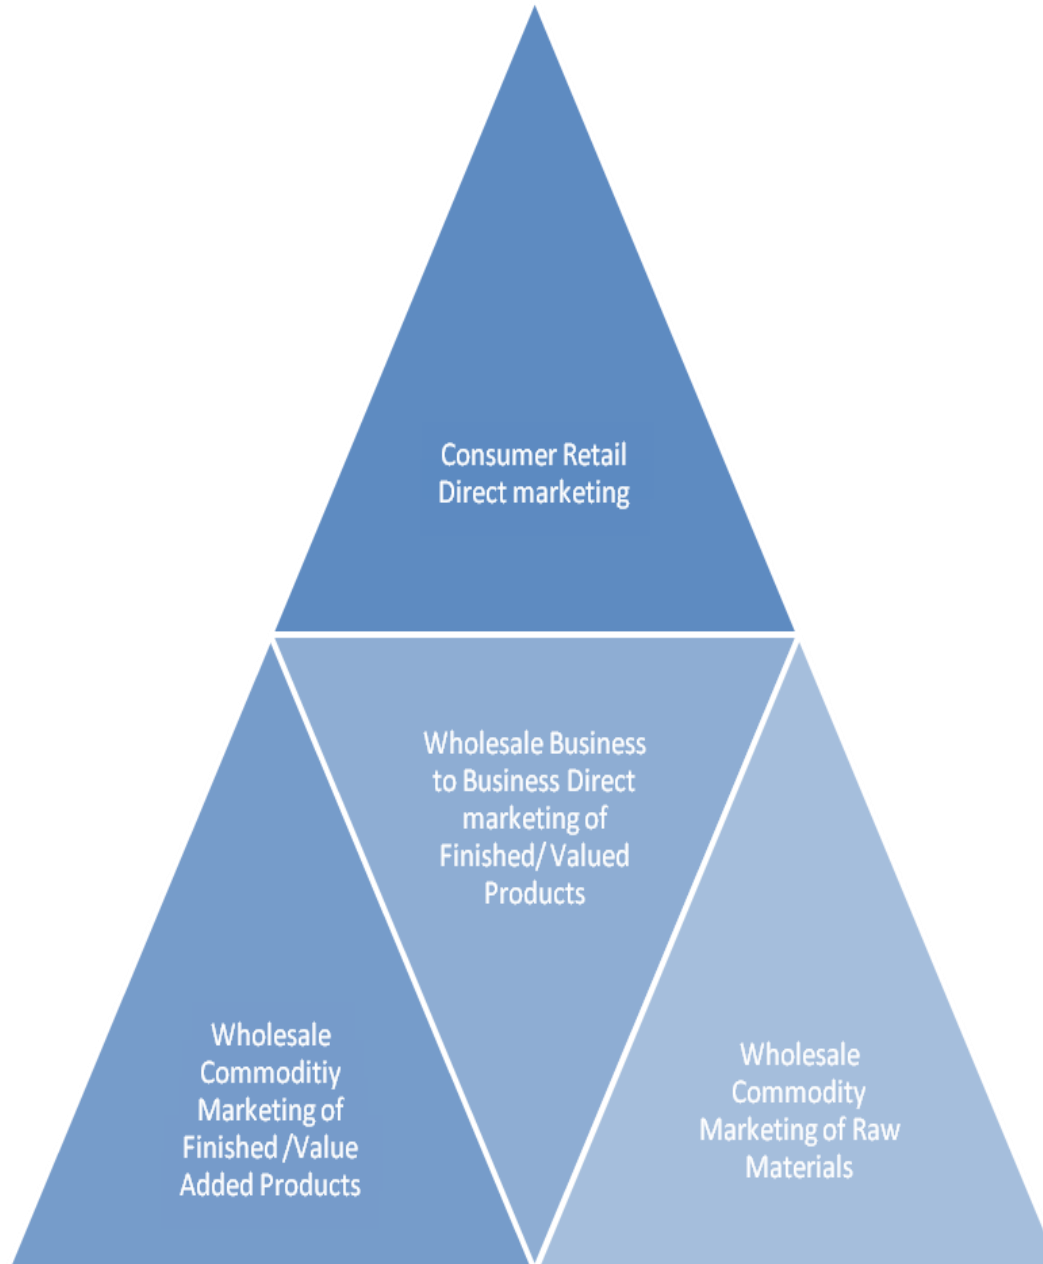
Consumer Retail Direct marketing

Wholesale Business to Business Direct marketing of Finished/ Valued Products

Wholesale Commoditiy Marketing of Finished /Value Added Products

Wholesale Commodity Marketing of Raw Materials